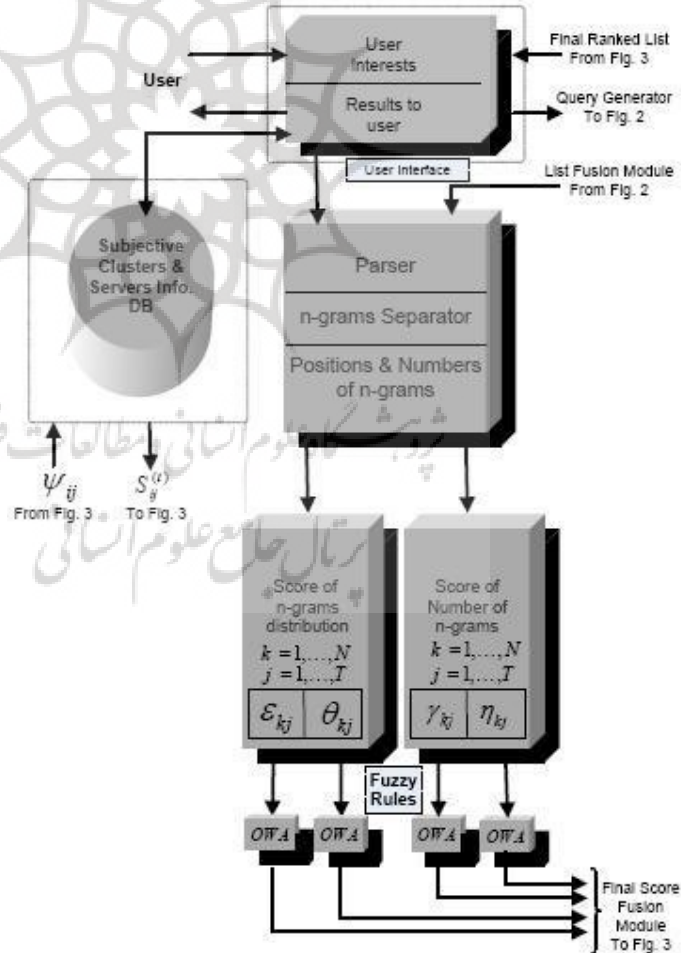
User Interests

Final Ranked List From Fig. 3

User

Results to user

Query Generator To Fig. 2

User Interface

List Fusion Module From Fig. 2

Subjective Clusters & Servers Info. DB

Parser

n-grams Separator

Positions & Numbers of n-grams

$\psi_{ij}$ From Fig. 3

$S_{ij}^{(t)}$ To Fig. 3

Score of n-grams distribution $k=1,\ldots,N$ $j=1,\ldots,T$

$\varepsilon_{kj}$ $\theta_{kj}$

Score of Number of n-grams $k=1,\ldots,N$ $j=1,\ldots,T$

$\gamma_{kj}$ $\eta_{kj}$

Fuzzy Rules

OWA OWA OWA OWA

Final Score Fusion Module To Fig. 3